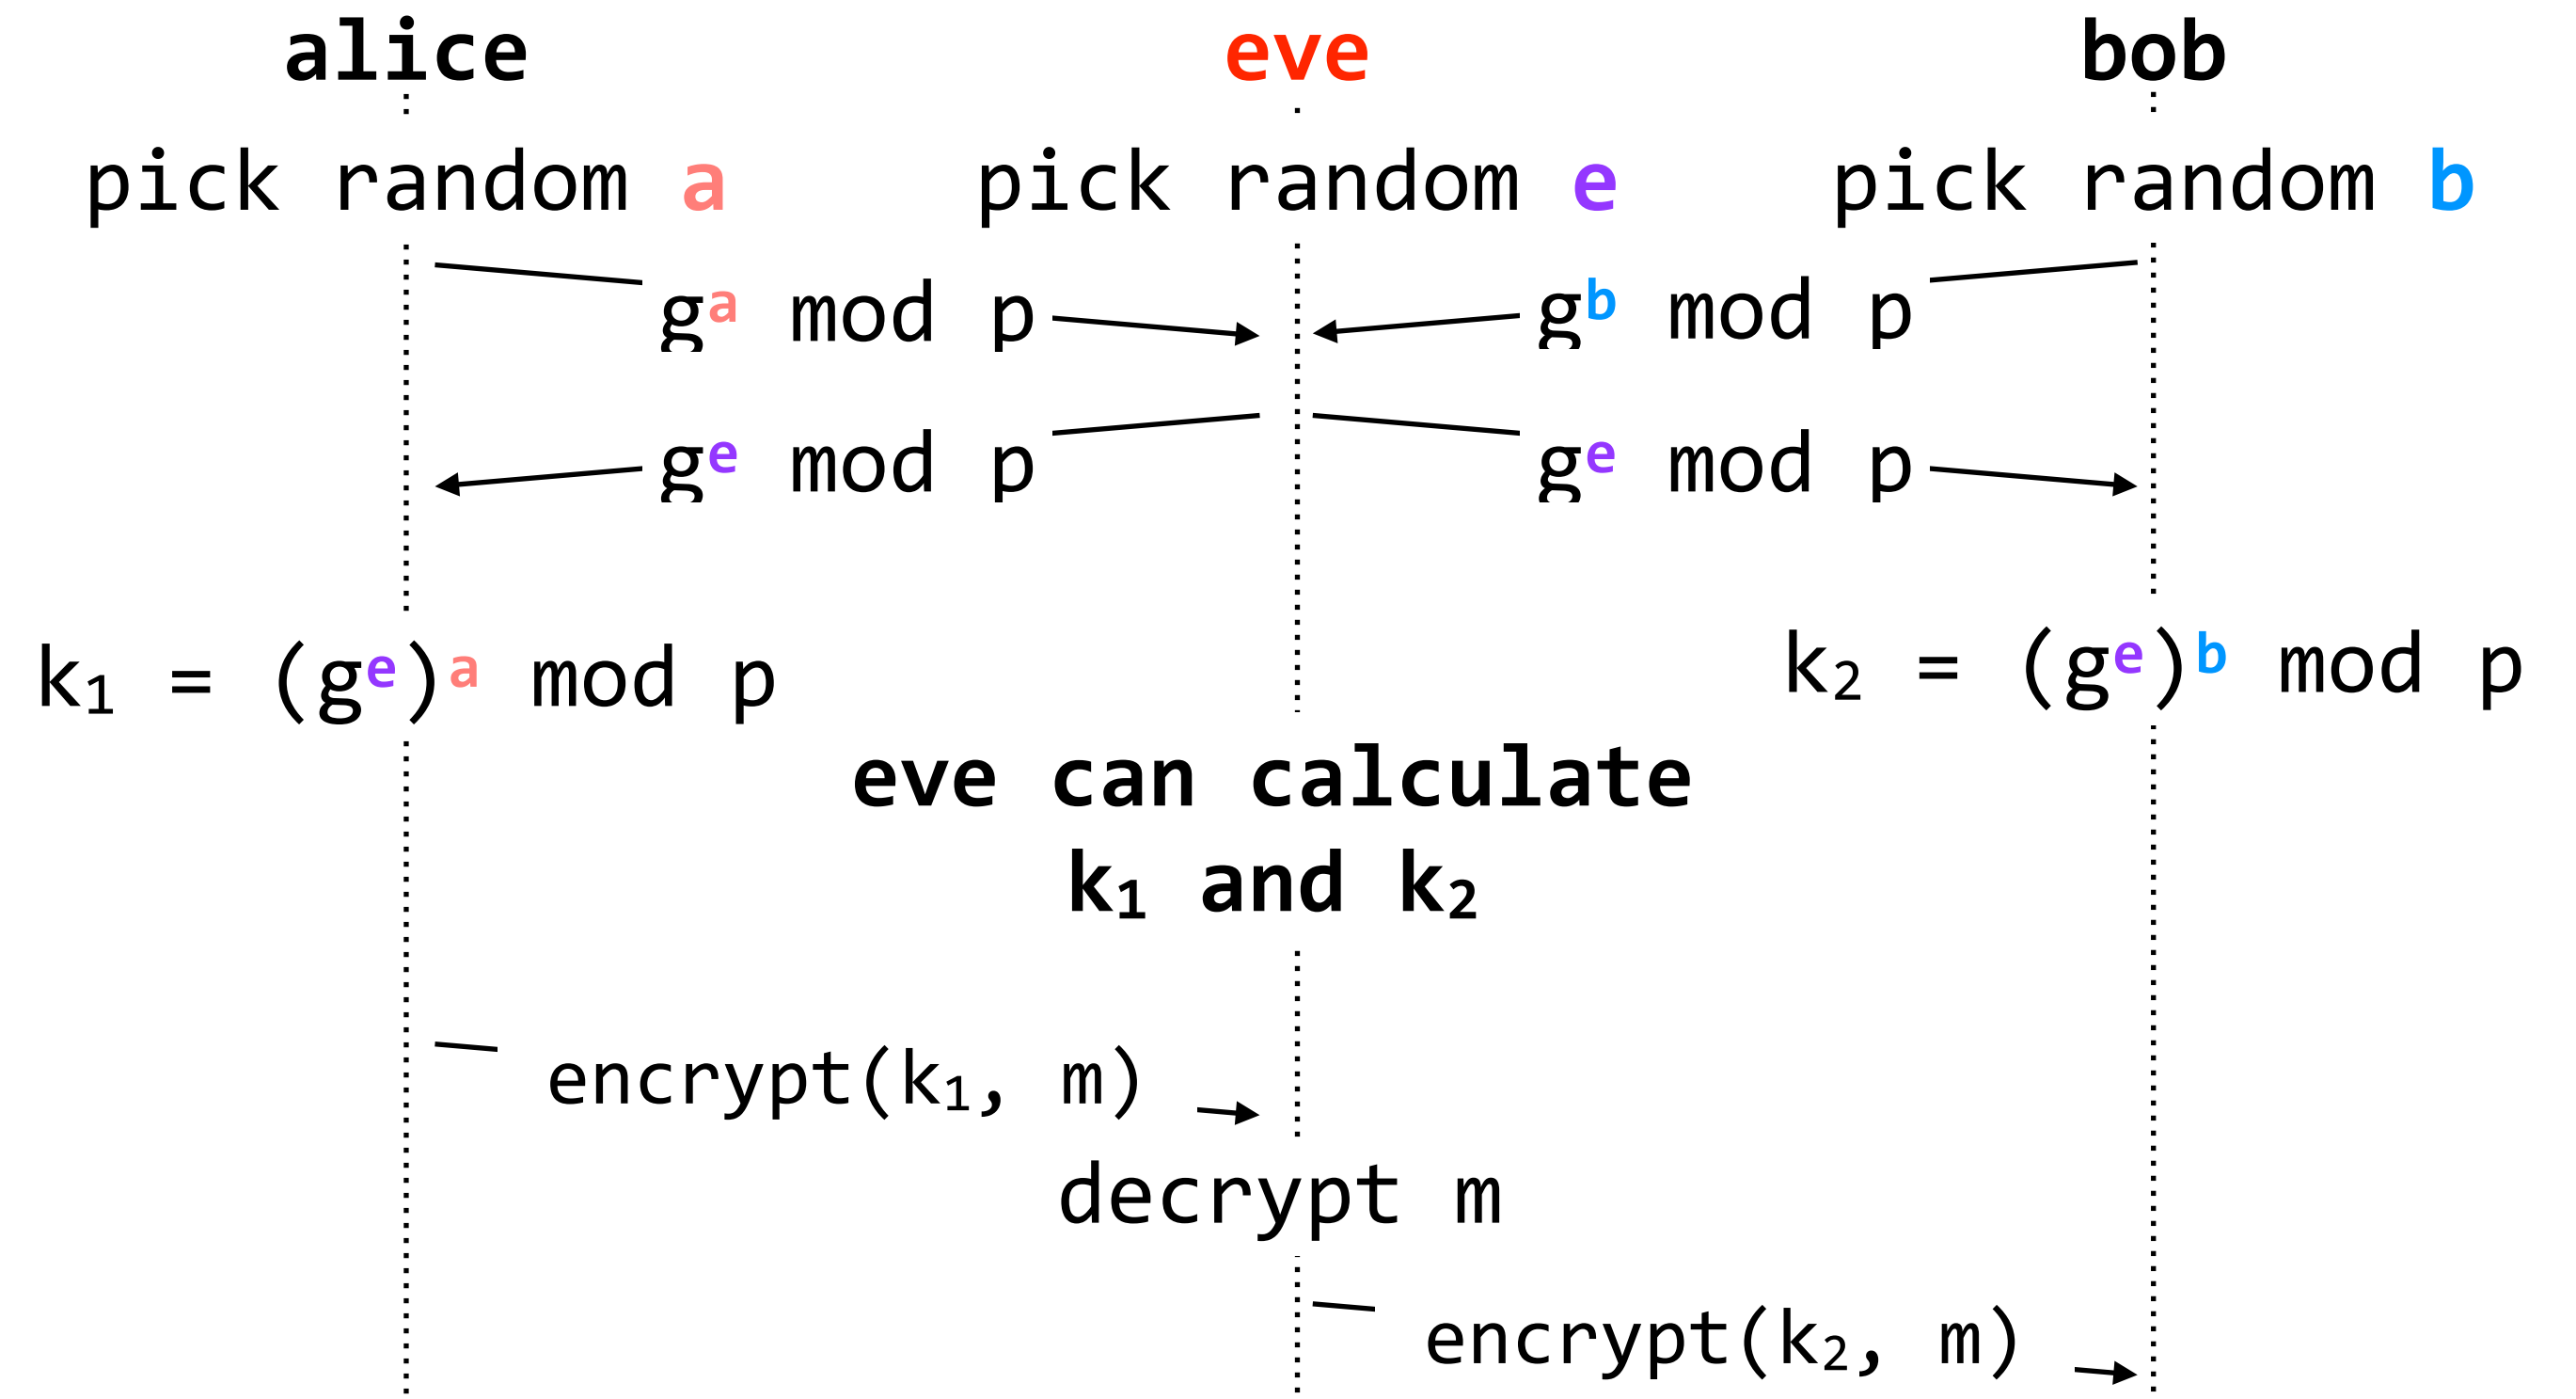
alice

eve

bob

pick random a

pick random e

pick random b

$g^a$ mod p

$g^b$ mod p

$g^e$ mod p

$g^e$ mod p

$k_1 = (g^e)^a$ mod p

$k_2 = (g^e)^b$ mod p

eve can calculate $k_1$ and $k_2$

encrypt($k_1$, m)

decrypt m

encrypt($k_2$, m)